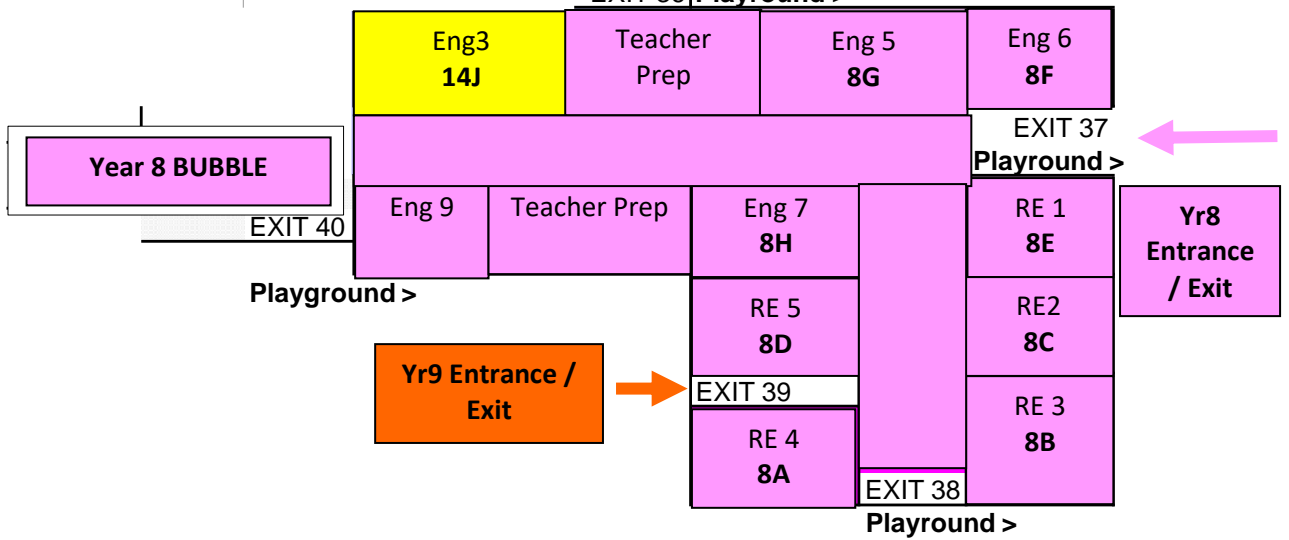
EXIT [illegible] Playground >

Eng3
14J

Teacher Prep

Eng 5
8G

Eng 6
8F

Year 8 BUBBLE

EXIT 37
Playground >

EXIT 40

Eng 9

Teacher Prep

Eng 7
8H

RE 1
8E

Yr8 Entrance / Exit

Playground >

RE 5
8D

RE2
8C

Yr9 Entrance / Exit

EXIT 39

RE 3
8B

RE 4
8A

EXIT 38
Playground >